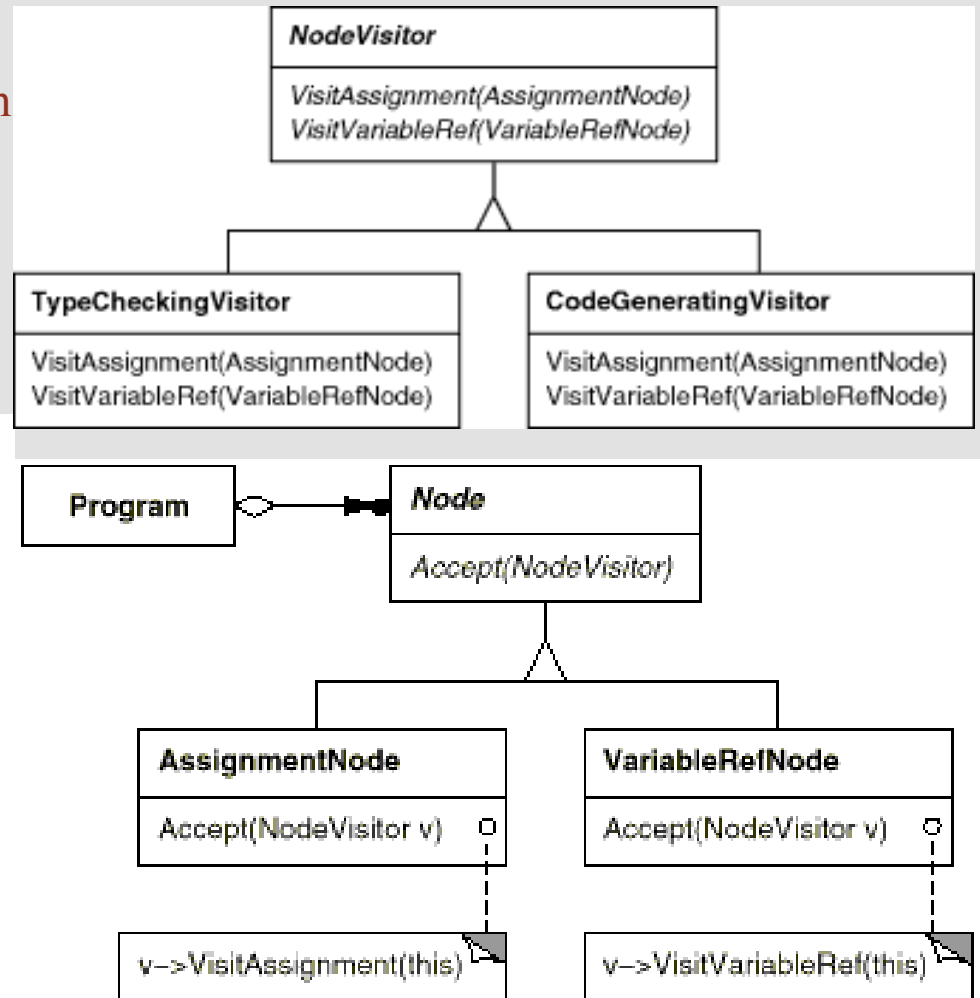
NodeVisitor

VisitAssignment(AssignmentNode)
VisitVariableRef(VariableRefNode)

TypeCheckingVisitor

VisitAssignment(AssignmentNode)
VisitVariableRef(VariableRefNode)

CodeGeneratingVisitor

VisitAssignment(AssignmentNode)
VisitVariableRef(VariableRefNode)

Program

Node

Accept(NodeVisitor)

AssignmentNode

Accept(NodeVisitor v)

VariableRefNode

Accept(NodeVisitor v)

v–>VisitAssignment(this)

v–>VisitVariableRef(this)